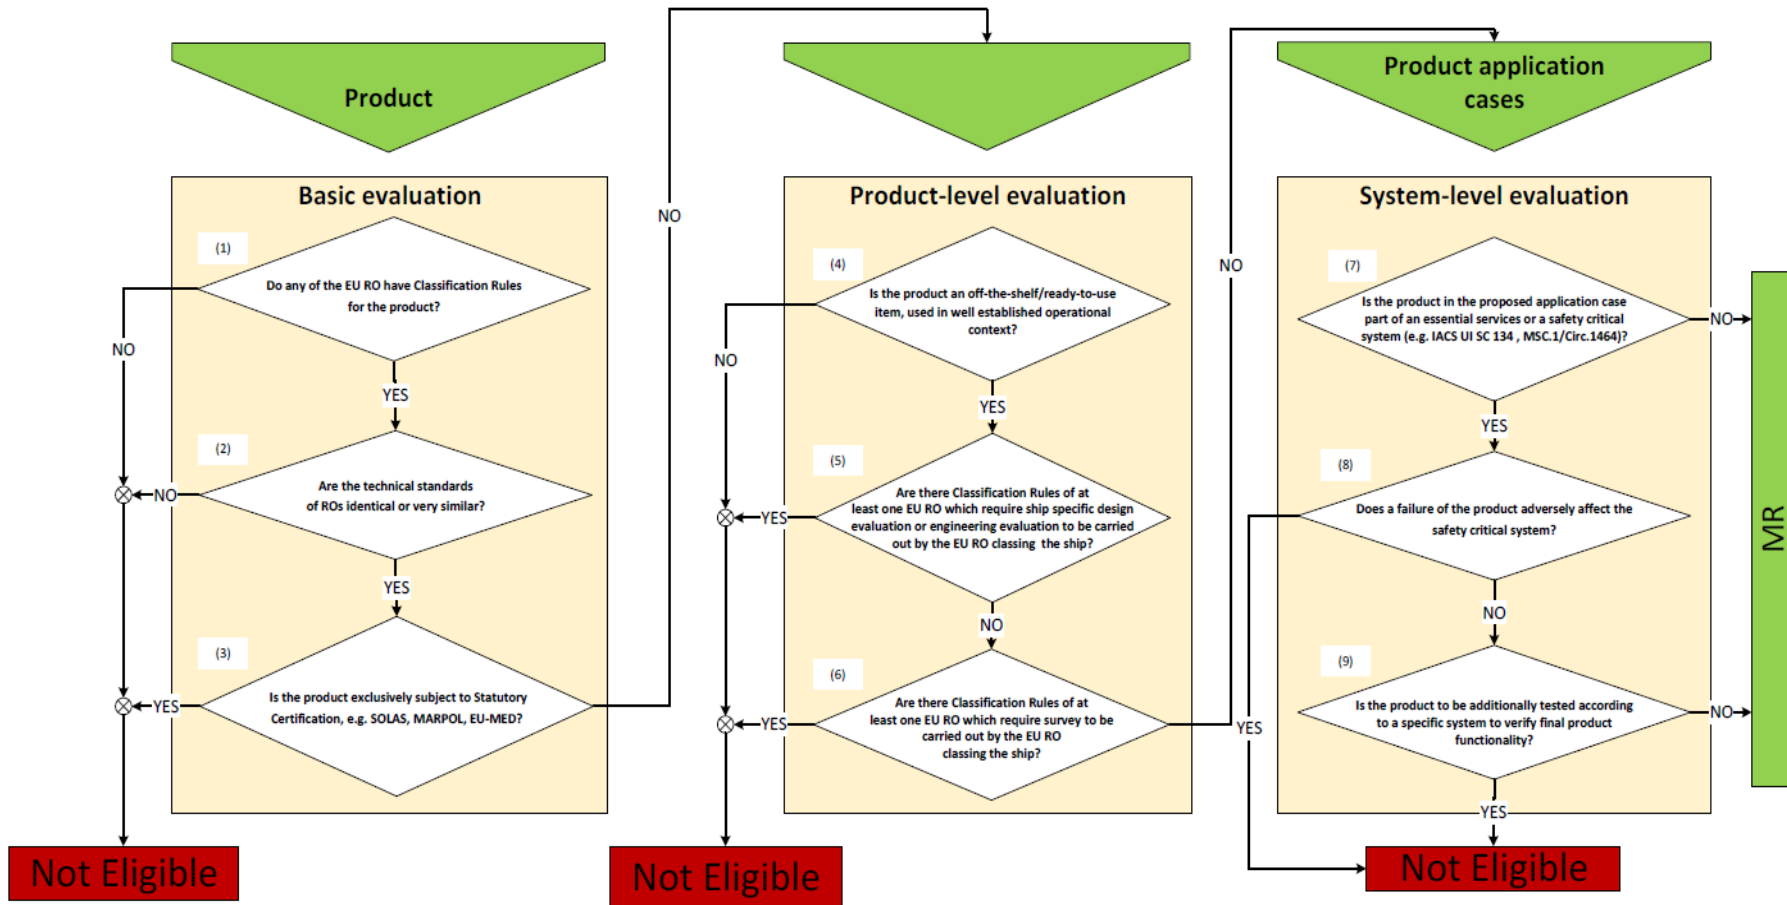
Product

Basic evaluation

(1)
Do any of the EU RO have Classification Rules for the product?

NO

YES

(2)
Are the technical standards of ROs identical or very similar?

NO

YES

(3)
Is the product exclusively subject to Statutory Certification, e.g. SOLAS, MARPOL, EU-MED?

YES

Not Eligible

NO

Product-level evaluation

(4)
Is the product an off-the-shelf/ready-to-use item, used in well established operational context?

NO

YES

(5)
Are there Classification Rules of at least one EU RO which require ship specific design evaluation or engineering evaluation to be carried out by the EU RO classing the ship?

YES

NO

(6)
Are there Classification Rules of at least one EU RO which require survey to be carried out by the EU RO classing the ship?

YES

Not Eligible

NO

Product application cases

System-level evaluation

(7)
Is the product in the proposed application case part of an essential services or a safety critical system (e.g. IACS UI SC 134 , MSC.1/Circ.1464)?

NO

YES

(8)
Does a failure of the product adversely affect the safety critical system?

YES

NO

(9)
Is the product to be additionally tested according to a specific system to verify final product functionality?

NO

YES

Not Eligible

MR